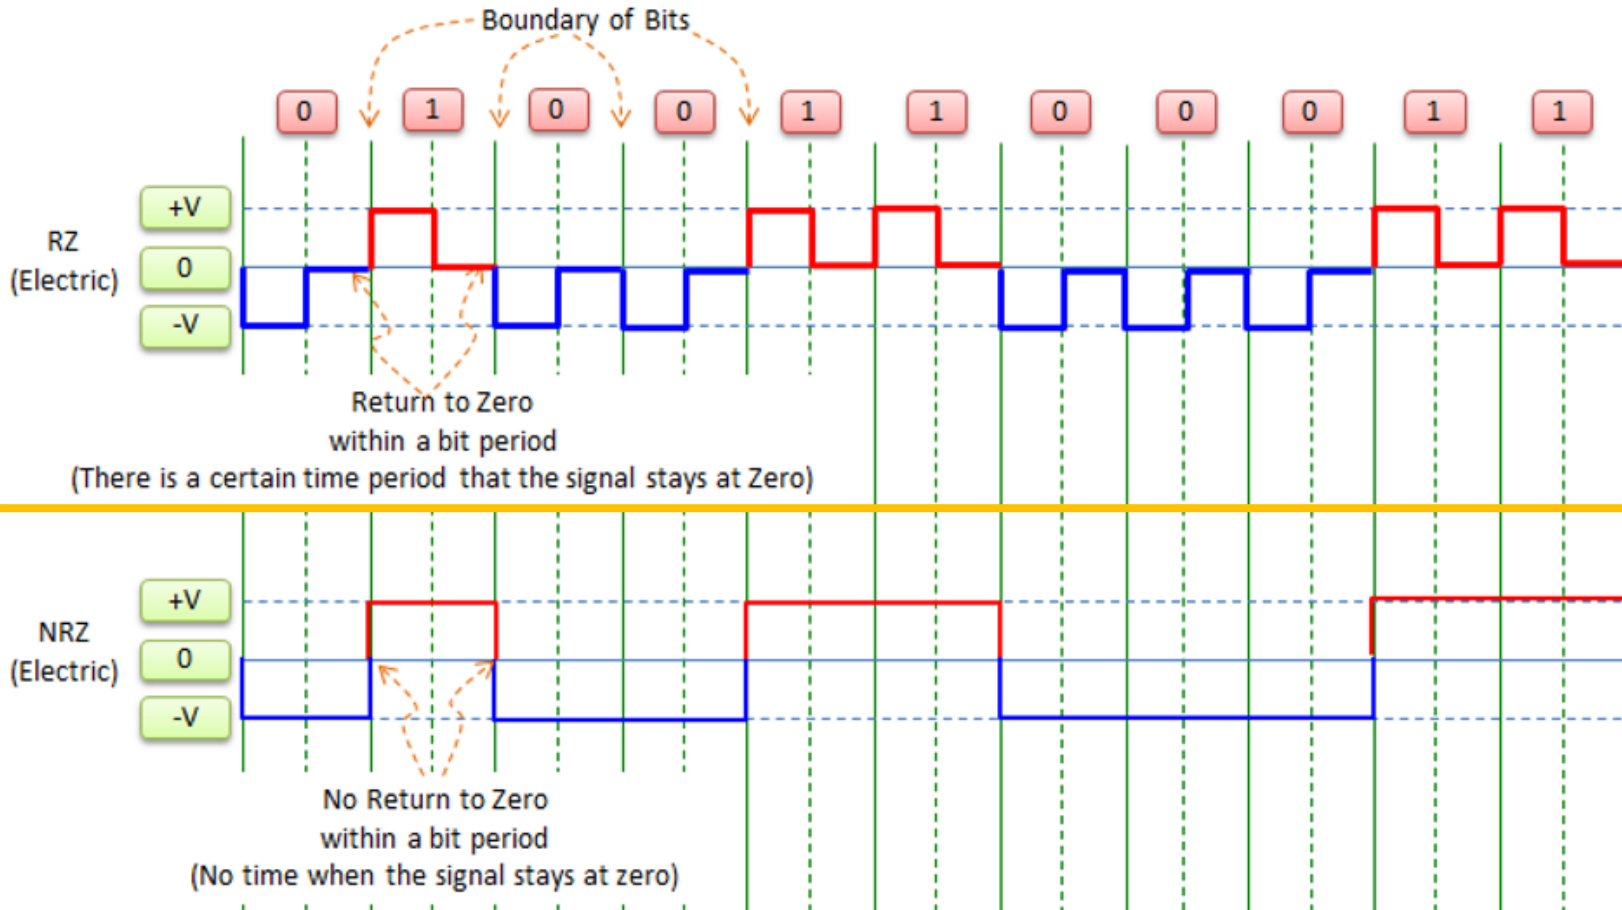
Boundary of Bits

0 1 0 0 1 1 0 0 0 1 1

RZ (Electric)

+V
0
-V

Return to Zero within a bit period (There is a certain time period that the signal stays at Zero)

NRZ (Electric)

+V
0
-V

No Return to Zero within a bit period (No time when the signal stays at zero)